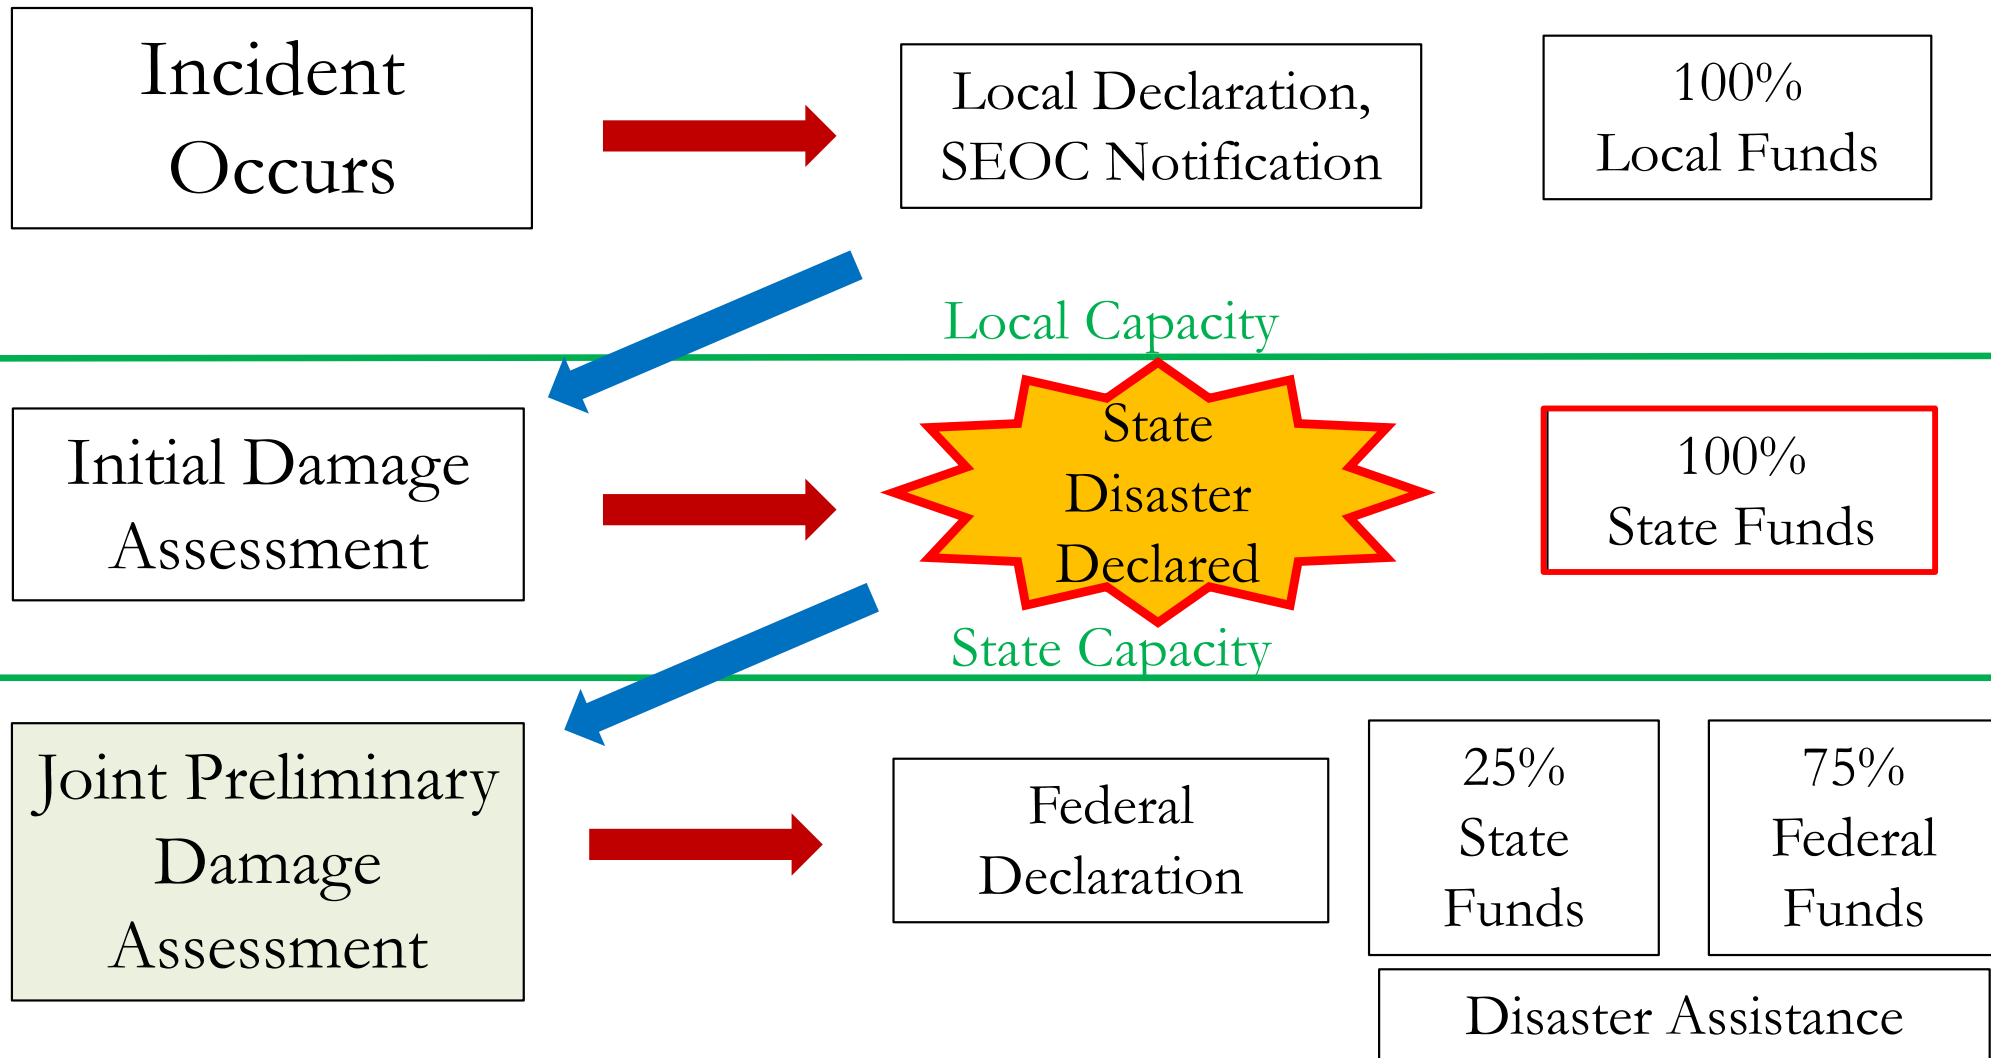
Incident Occurs

Local Declaration, SEOC Notification

100% Local Funds

Local Capacity

Initial Damage Assessment

State Disaster Declared

100% State Funds

State Capacity

Joint Preliminary Damage Assessment

Federal Declaration

25% State Funds

75% Federal Funds

Disaster Assistance